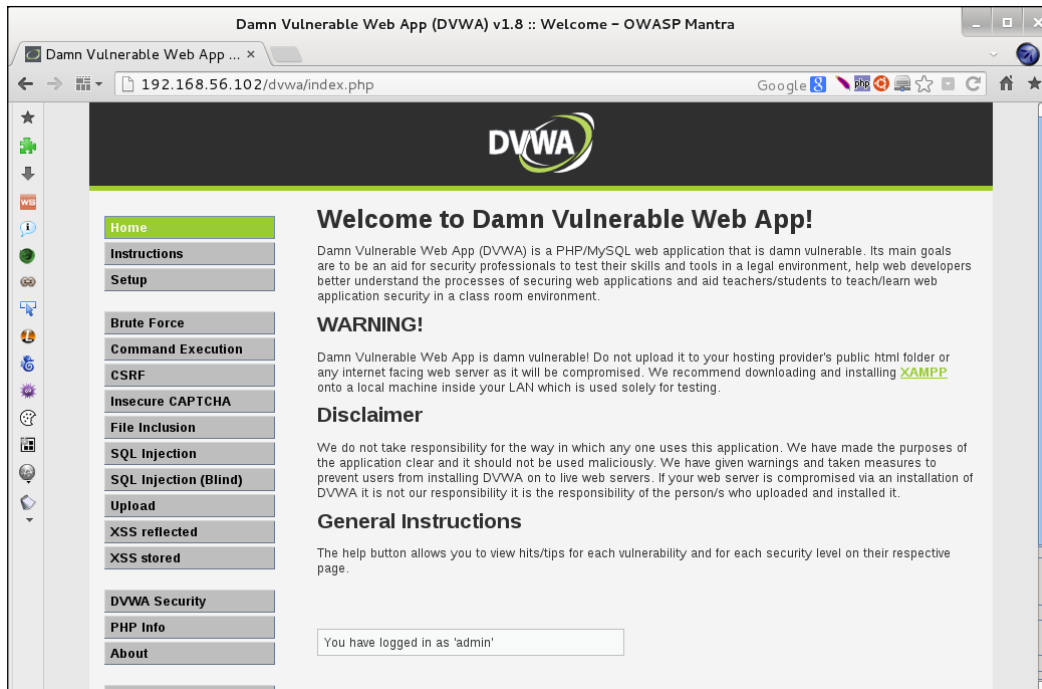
Damn Vulnerable Web App (DVWA) v1.8 :: Welcome - OWASP Mantra

Damn Vulnerable Web App ... ×

192.168.56.102/dvwa/index.php

Google

DVWA

Home
Instructions
Setup

Brute Force
Command Execution
CSRF
Insecure CAPTCHA
File Inclusion
SQL Injection
SQL Injection (Blind)
Upload
XSS reflected
XSS stored

DVWA Security
PHP Info
About

Welcome to Damn Vulnerable Web App!

Damn Vulnerable Web App (DVWA) is a PHP/MySQL web application that is damn vulnerable. Its main goals are to be an aid for security professionals to test their skills and tools in a legal environment, help web developers better understand the processes of securing web applications and aid teachers/students to teach/learn web application security in a class room environment.

WARNING!

Damn Vulnerable Web App is damn vulnerable! Do not upload it to your hosting provider's public html folder or any internet facing web server as it will be compromised. We recommend downloading and installing XAMPP onto a local machine inside your LAN which is used solely for testing.

Disclaimer

We do not take responsibility for the way in which any one uses this application. We have made the purposes of the application clear and it should not be used maliciously. We have given warnings and taken measures to prevent users from installing DVWA on to live web servers. If your web server is compromised via an installation of DVWA it is not our responsibility it is the responsibility of the person/s who uploaded and installed it.

General Instructions

The help button allows you to view hits/tips for each vulnerability and for each security level on their respective page.

You have logged in as 'admin'